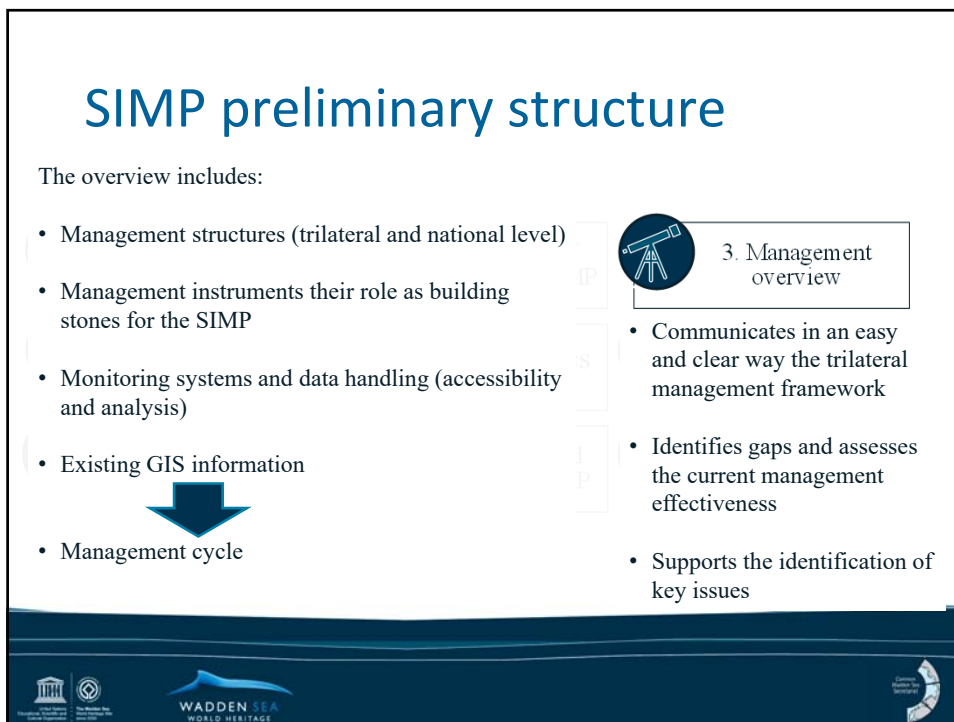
SIMP preliminary structure

The overview includes:

• Management structures (trilateral and national level)

• Management instruments their role as building stones for the SIMP

• Monitoring systems and data handling (accessibility and analysis)

• Existing GIS information

• Management cycle

3. Management overview

• Communicates in an easy and clear way the trilateral management framework

• Identifies gaps and assesses the current management effectiveness

• Supports the identification of key issues

WADDEN SEA
WORLD HERITAGE